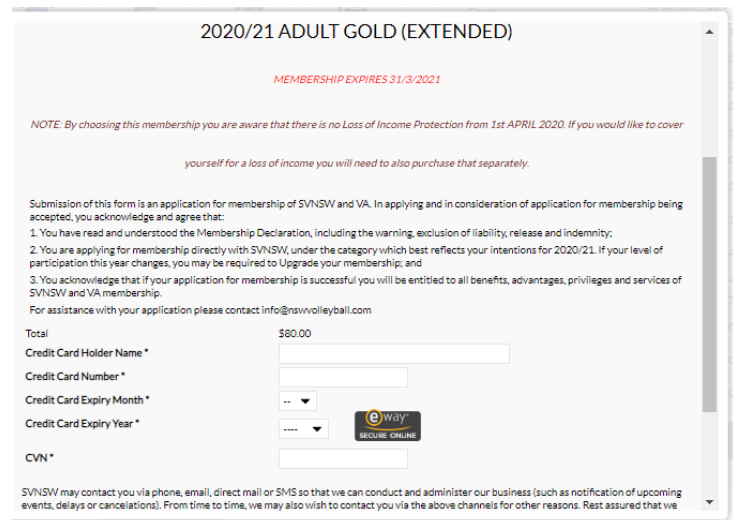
2020/21 ADULT GOLD (EXTENDED)

MEMBERSHIP EXPIRES 31/3/2021

NOTE: By choosing this membership you are aware that there is no Loss of Income Protection from 1st APRIL 2020. If you would like to cover yourself for a loss of income you will need to also purchase that separately.

Submission of this form is an application for membership of SVNSW and VA. In applying and in consideration of application for membership being accepted, you acknowledge and agree that:

1. You have read and understood the Membership Declaration, including the warning, exclusion of liability, release and indemnity;

2. You are applying for membership directly with SVNSW, under the category which best reflects your intentions for 2020/21. If your level of participation this year changes, you may be required to Upgrade your membership; and

3. You acknowledge that if your application for membership is successful you will be entitled to all benefits, advantages, privileges and services of SVNSW and VA membership.

For assistance with your application please contact info@nswvolleyball.com

Total $80.00

Credit Card Holder Name *

Credit Card Number *

Credit Card Expiry Month * --

Credit Card Expiry Year * ----

eway SECURE ONLINE

CVN *

SVNSW may contact you via phone, email, direct mail or SMS so that we can conduct and administer our business (such as notification of upcoming events, delays or cancelations). From time to time, we may also wish to contact you via the above channels for other reasons. Rest assured that we